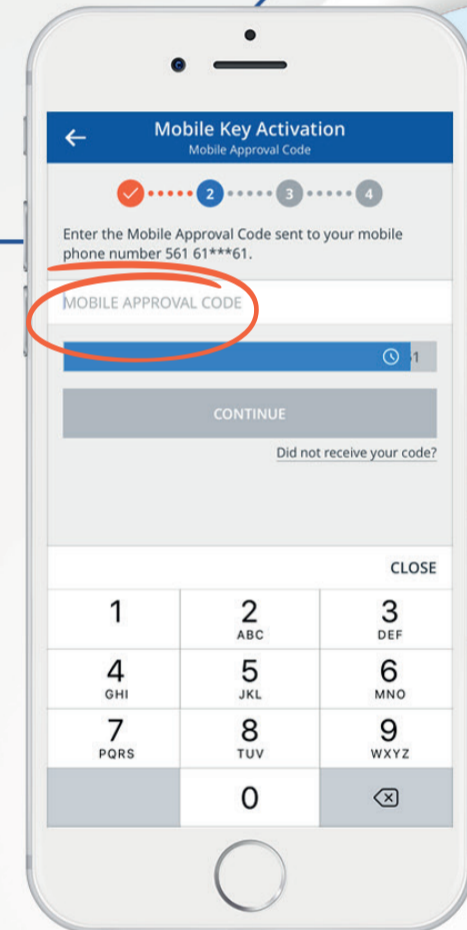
Mobile Key Activation
Mobile Approval Code

2 3 4

Enter the Mobile Approval Code sent to your mobile phone number 561 61***61.

MOBILE APPROVAL CODE

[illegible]1

CONTINUE

Did not receive your code?

CLOSE

| 1 | 2 ABC | 3 DEF |
|---|---|---|
| 4 GHI | 5 JKL | 6 MNO |
| 7 PQRS | 8 TUV | 9 WXYZ |
| | 0 | |